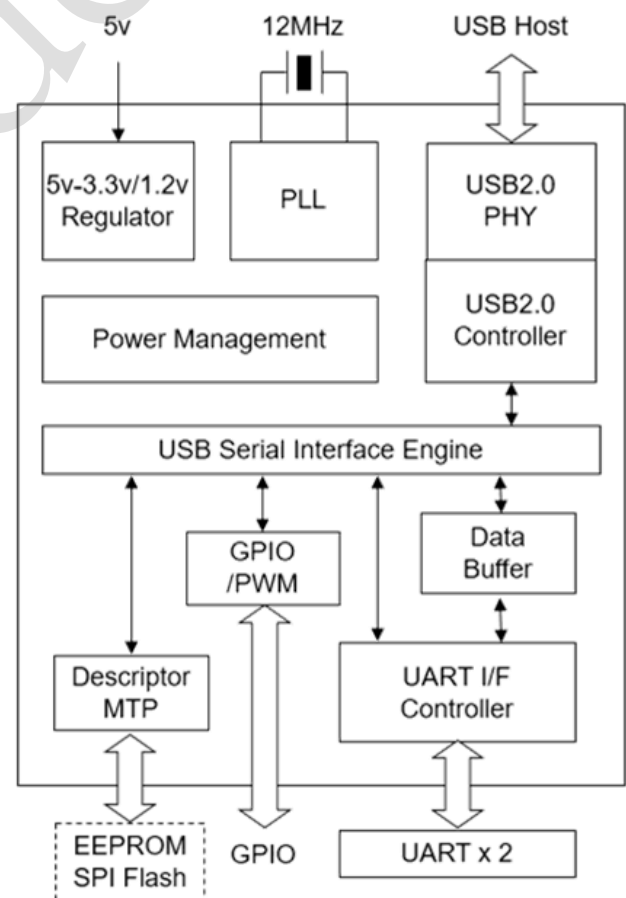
5v

12MHz

USB Host

5v-3.3v/1.2v Regulator

PLL

USB2.0 PHY

USB2.0 Controller

Power Management

USB Serial Interface Engine

GPIO /PWM

Data Buffer

Descriptor MTP

UART I/F Controller

EEPROM SPI Flash

GPIO

UART x 2